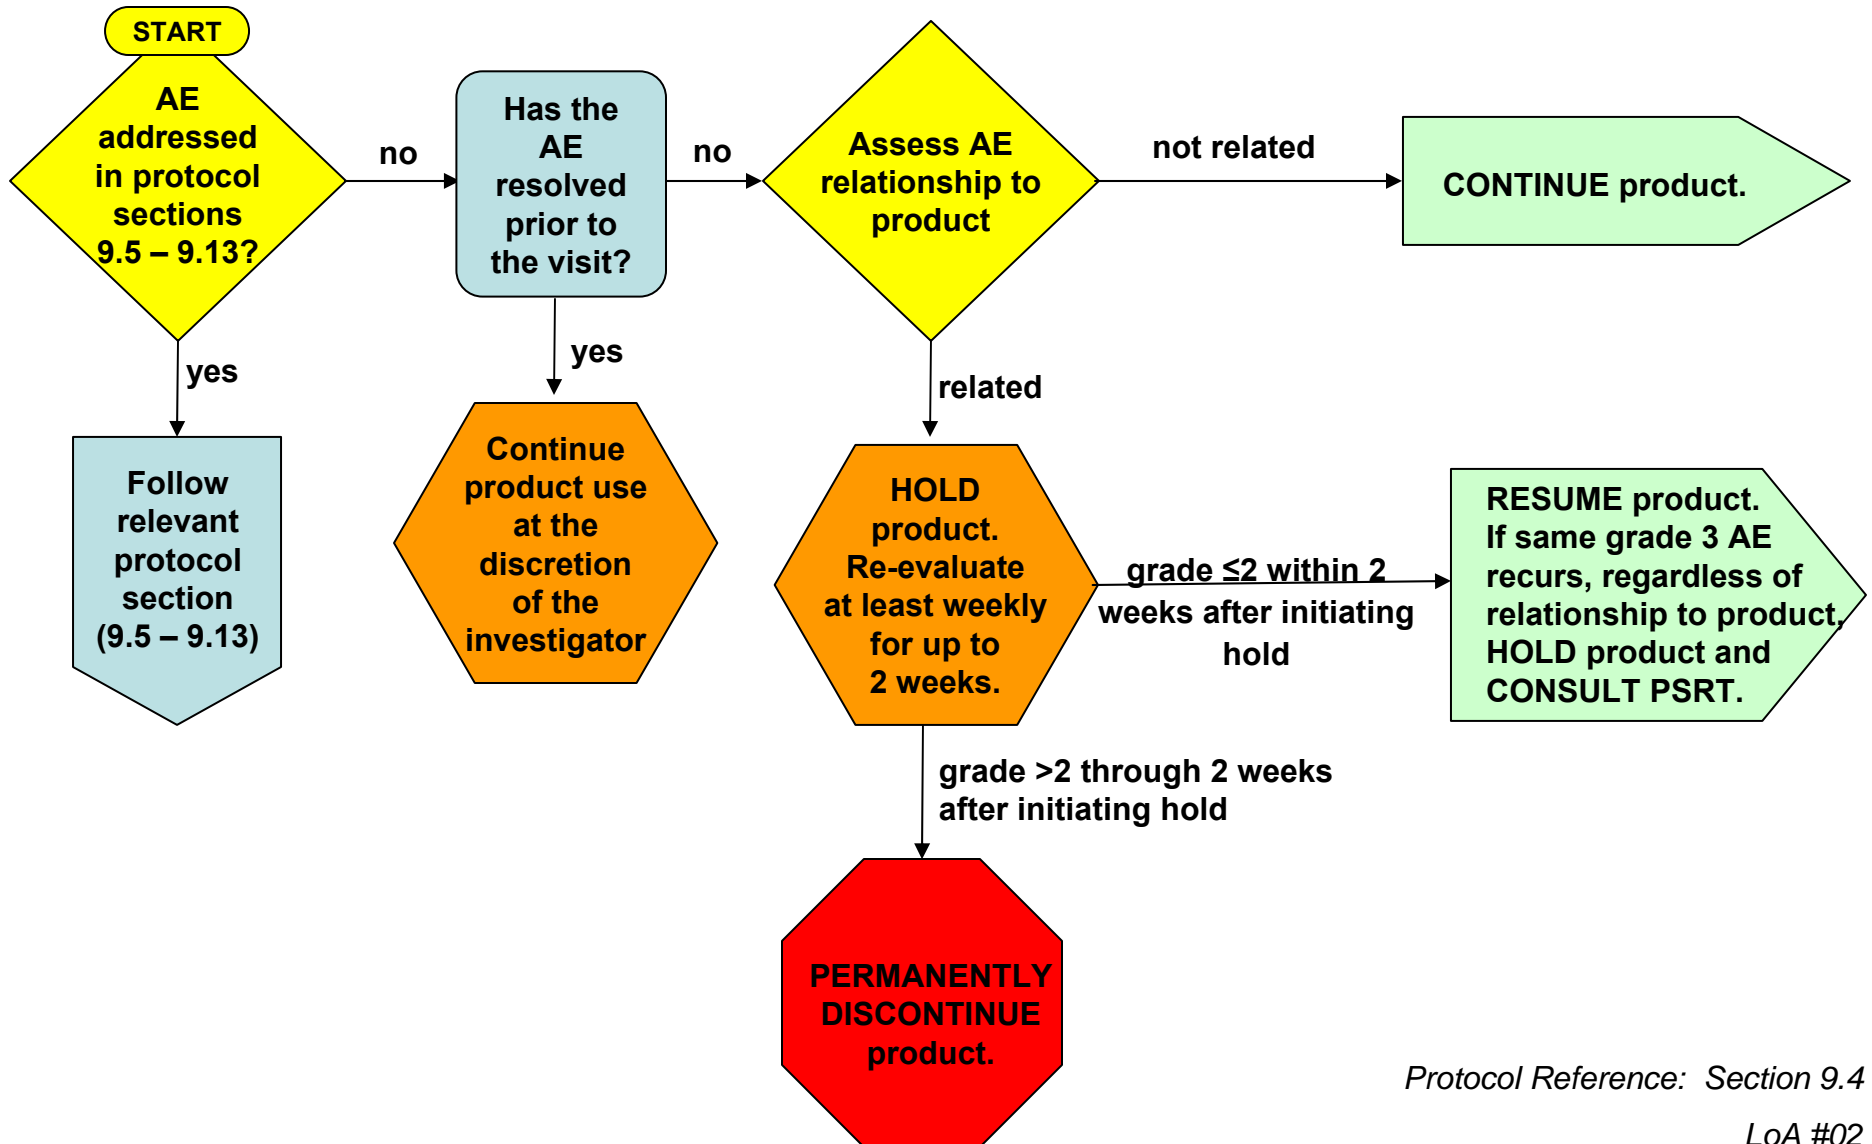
START

AE addressed in protocol sections 9.5 – 9.13?

no

Has the AE resolved prior to the visit?

no

Assess AE relationship to product

not related

CONTINUE product.

yes

Follow relevant protocol section (9.5 – 9.13)

yes

Continue product use at the discretion of the investigator

related

HOLD product. Re-evaluate at least weekly for up to 2 weeks.

grade ≤2 within 2 weeks after initiating hold

RESUME product. If same grade 3 AE recurs, regardless of relationship to product, HOLD product and CONSULT PSRT.

grade >2 through 2 weeks after initiating hold

PERMANENTLY DISCONTINUE product.

Protocol Reference: Section 9.4

LoA #02